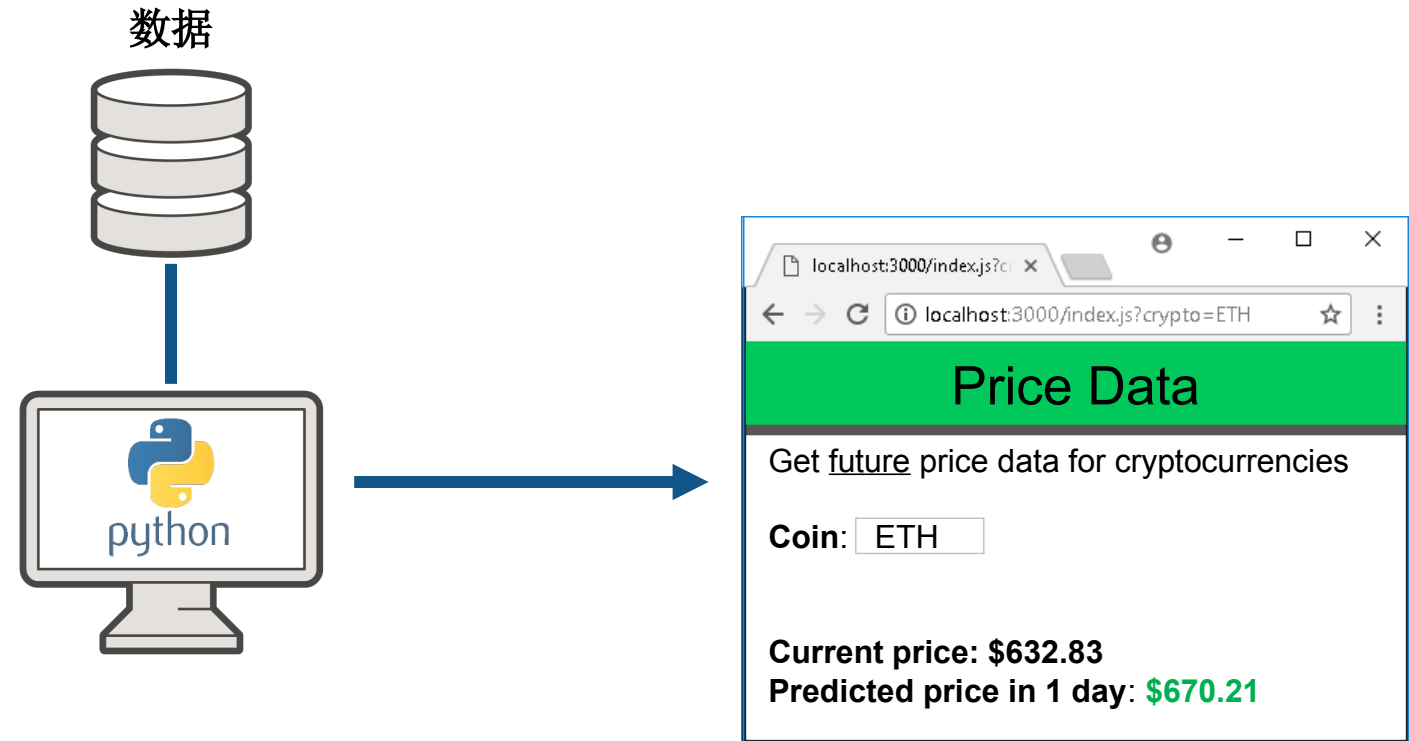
数据

python

localhost:3000/index.js?cr

localhost:3000/index.js?crypto=ETH

Price Data

Get future price data for cryptocurrencies

Coin: ETH

Current price: $632.83
Predicted price in 1 day: $670.21